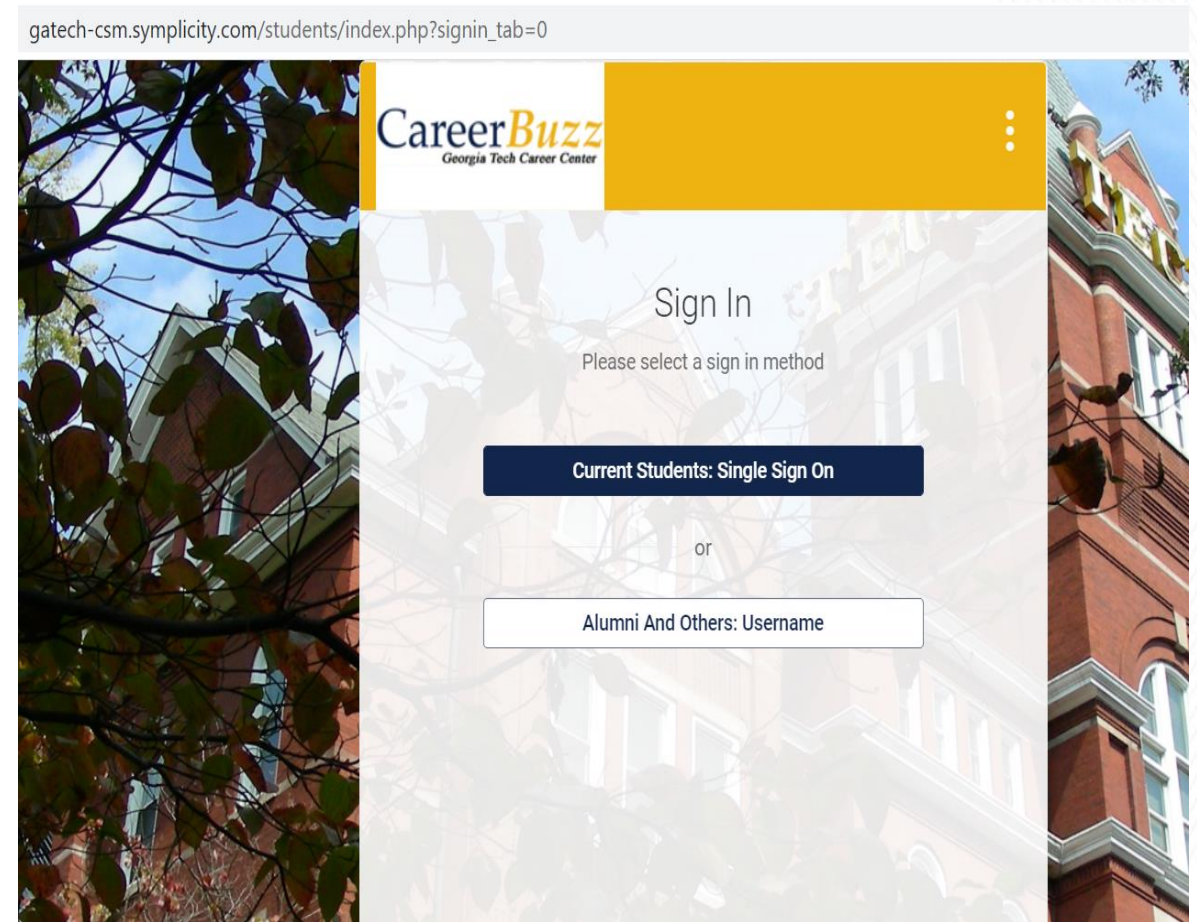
gatech-csm.symplicity.com/students/index.php?signin_tab=0

CareerBuzz
Georgia Tech Career Center

Sign In

Please select a sign in method

Current Students: Single Sign On

or

Alumni And Others: Username